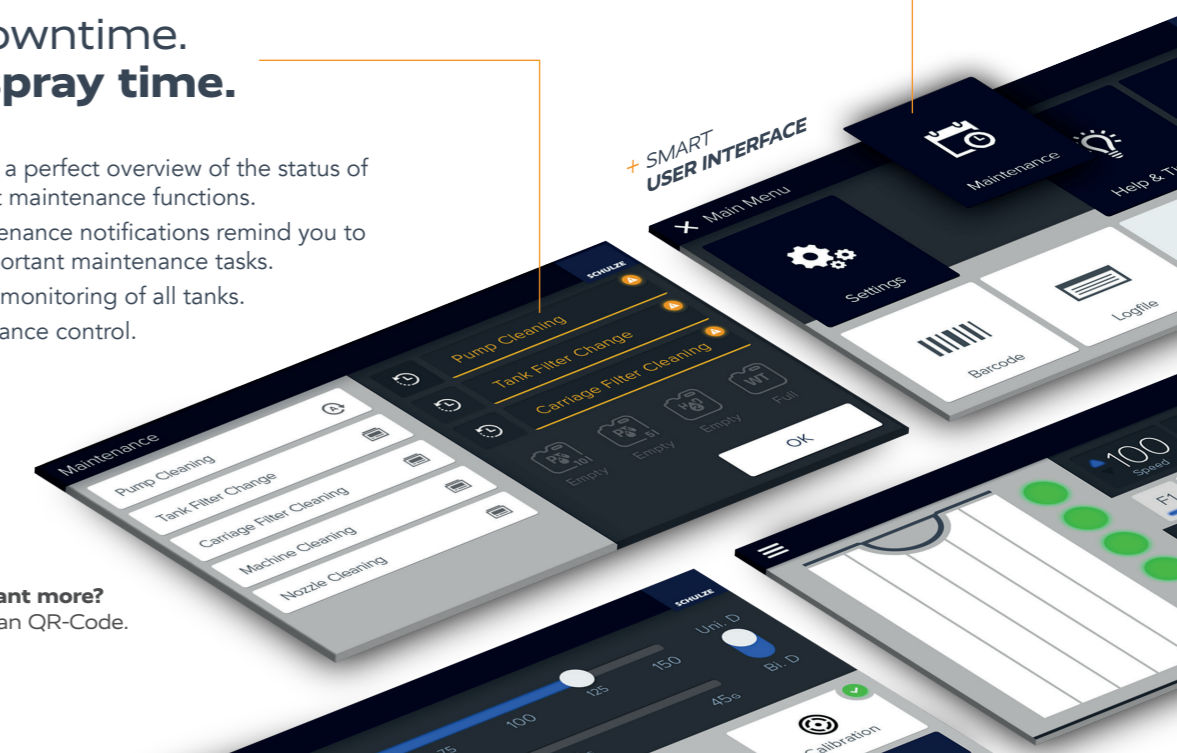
owntime.
pray time.

a perfect overview of the status of
t maintenance functions.
enance notifications remind you to
ortant maintenance tasks.
monitoring of all tanks.
ance control.

+ SMART
USER INTERFACE

ant more?
an QR-Code.

Main Menu
Maintenance
Help & Ti
Settings
Logfile
Barcode

SCHULZE
Pump Cleaning
Tank Filter Change
Carriage Filter Cleaning
Empty
Empty
Empty
Full
OK

Maintenance
Pump Cleaning
Tank Filter Change
Carriage Filter Cleaning
Machine Cleaning
Nozzle Cleaning

SCHULZE
Uni. D
Bi. D
150
125
100
75
45
Calibration

100
Speed
F1